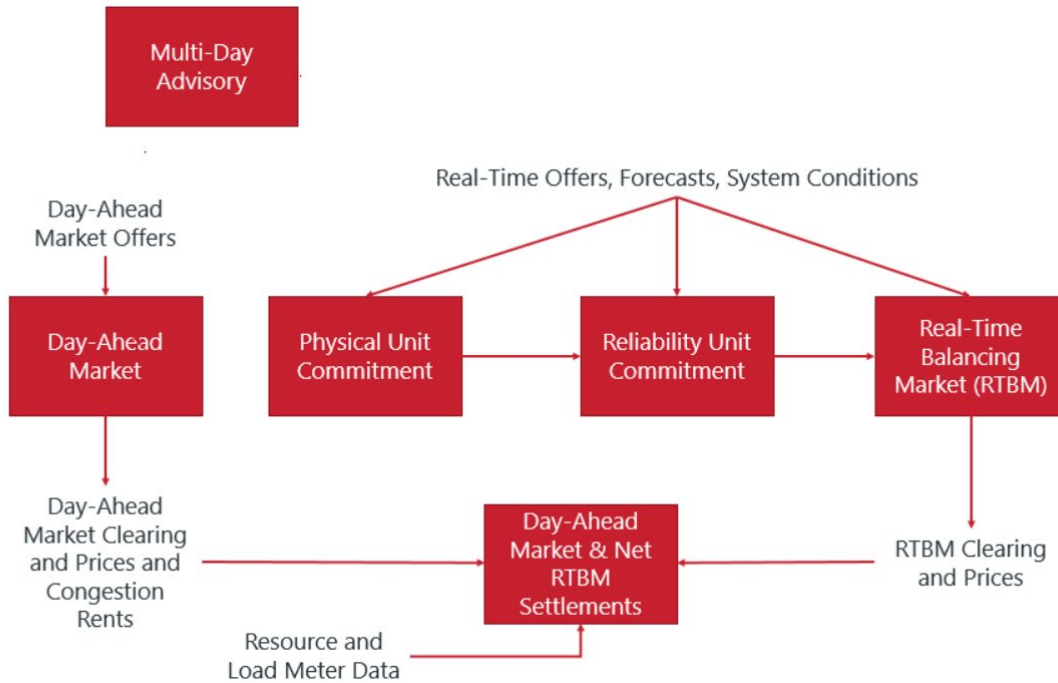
Multi-Day Advisory

Real-Time Offers, Forecasts, System Conditions

Day-Ahead Market Offers

Day-Ahead Market

Physical Unit Commitment

Reliability Unit Commitment

Real-Time Balancing Market (RTBM)

Day-Ahead Market Clearing and Prices and Congestion Rents

Day-Ahead Market & Net RTBM Settlements

RTBM Clearing and Prices

Resource and Load Meter Data